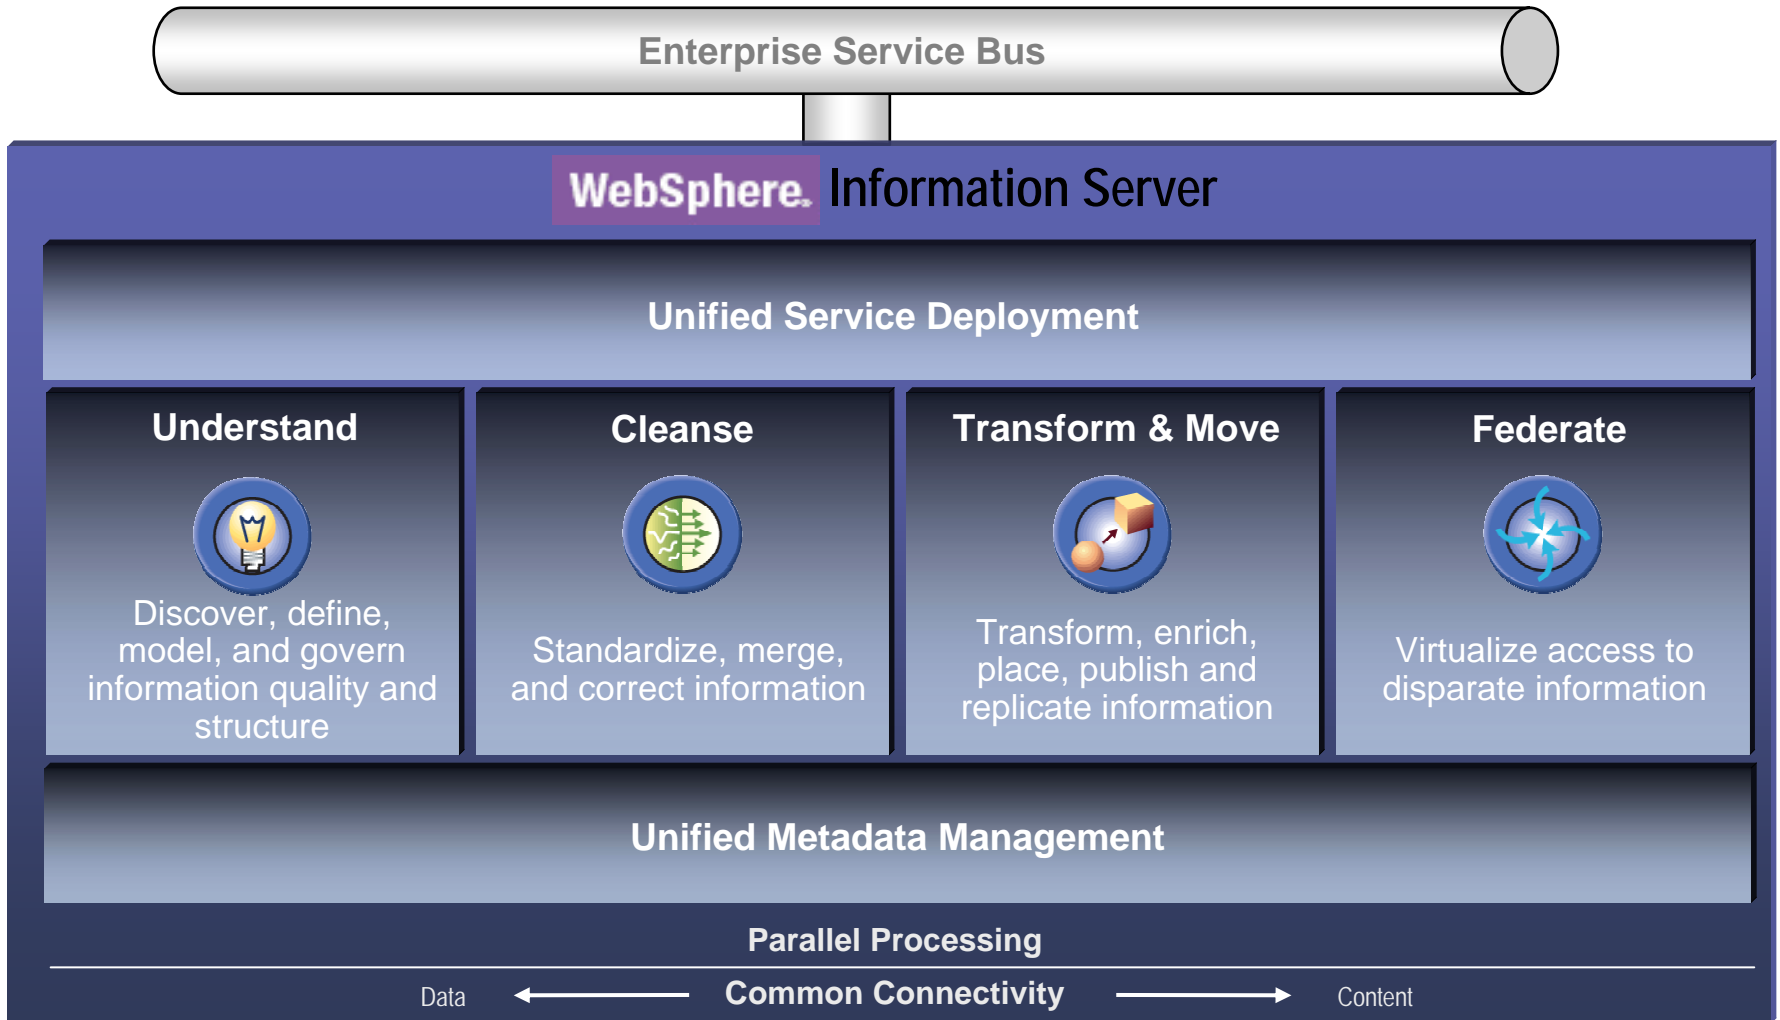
Enterprise Service Bus

WebSphere. Information Server

Unified Service Deployment

Understand

Discover, define, model, and govern information quality and structure

Cleanse

Standardize, merge, and correct information

Transform & Move

Transform, enrich, place, publish and replicate information

Federate

Virtualize access to disparate information

Unified Metadata Management

Parallel Processing

Data Common Connectivity Content